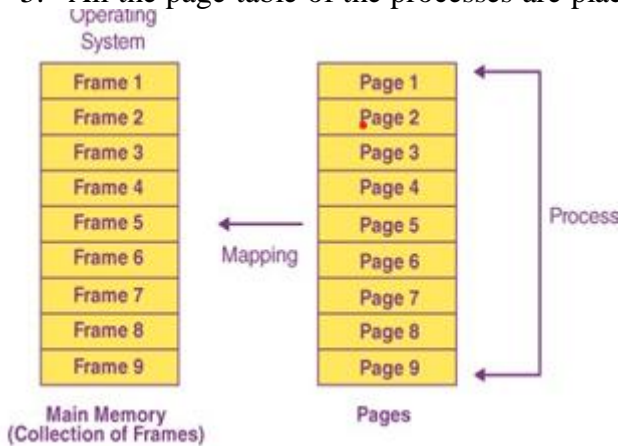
3. All the page table of the processes are plac

Operating System

Frame 1
Frame 2
Frame 3
Frame 4
Frame 5
Frame 6
Frame 7
Frame 8
Frame 9

Main Memory (Collection of Frames)

Mapping

Page 1
Page 2
Page 3
Page 4
Page 5
Page 6
Page 7
Page 8
Page 9

Pages

Process